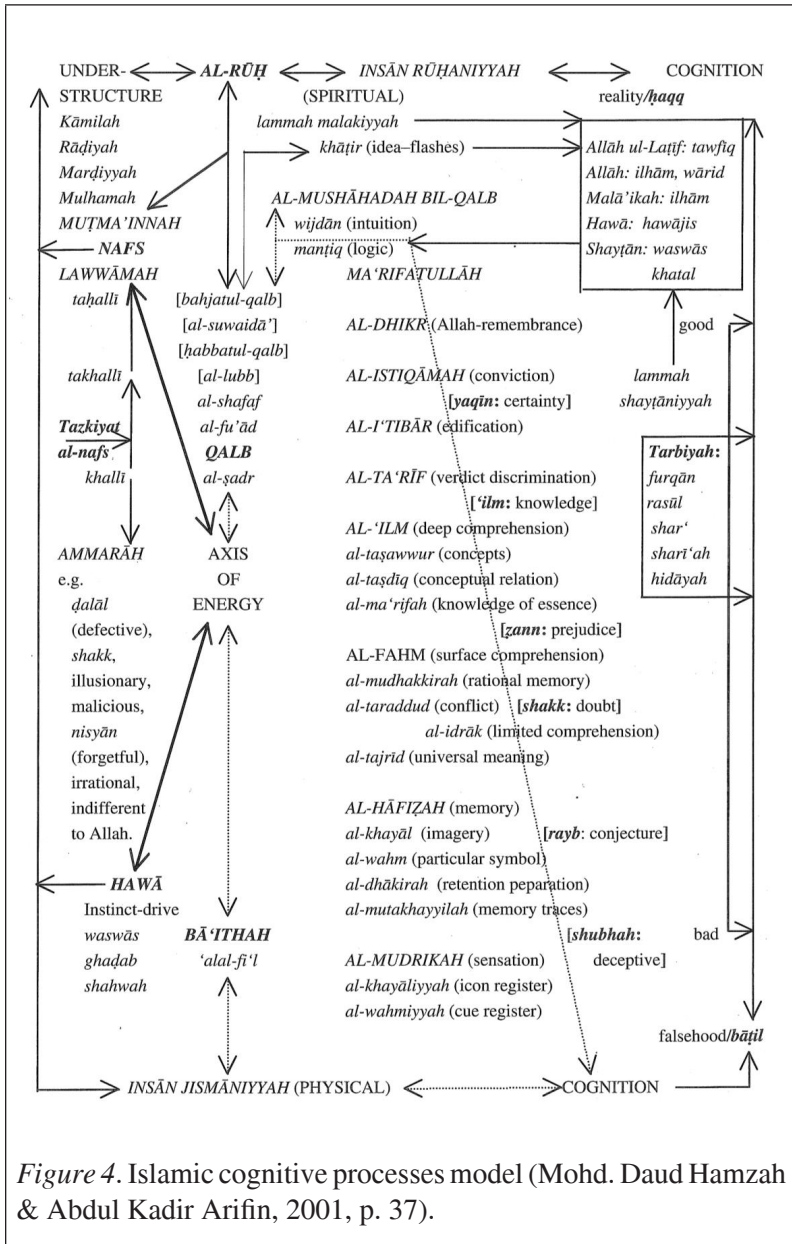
UNDER-STRUCTURE
AL-RŪḤ
INSĀN RŪḤANIYYAH (SPIRITUAL)
COGNITION
reality/ḥaqq

Kāmilah
Rāḍiyah
Marḍiyyah
Mulhamah
MUṬMA'INNAH
NAFS
LAWWĀMAH
taḥallī
takhallī
Tazkiyat al-nafs
khallī
AMMARĀH
e.g.
ḍalāl (defective),
shakk,
illusionary,
malicious,
nisyān (forgetful),
irrational,
indifferent to Allah.
HAWĀ
Instinct-drive
waswās
ghaḍab
shahwah

lammah malakiyyah
khāṭir (idea–flashes)

Allāh ul-Laṭīf: tawfīq
Allāh: ilhām, wārid
Malā'ikah: ilhām
Hawā: hawājis
Shayṭān: waswās
khatal

AL-MUSHĀHADAH BIL-QALB
wijdān (intuition)
manṭiq (logic)
MA'RIFATULLĀH

[bahjatul-qalb]
[al-suwaidā']
[ḥabbatul-qalb]
[al-lubb]
al-shafaf
al-fu'ād
QALB
al-ṣadr
AXIS OF ENERGY
BĀ'ITHAH
'alal-fi'l

AL-DHIKR (Allah-remembrance)
AL-ISTIQĀMAH (conviction)
[yaqīn: certainty]
AL-I'TIBĀR (edification)
AL-TA'RĪF (verdict discrimination)
['ilm: knowledge]
AL-'ILM (deep comprehension)
al-taṣawwur (concepts)
al-taṣdīq (conceptual relation)
al-ma'rifah (knowledge of essence)
[ẓann: prejudice]
AL-FAHM (surface comprehension)
al-mudhakkirah (rational memory)
al-taraddud (conflict) [shakk: doubt]
al-idrāk (limited comprehension)
al-tajrīd (universal meaning)
AL-ḤĀFIẒAH (memory)
al-khayāl (imagery) [rayb: conjecture]
al-wahm (particular symbol)
al-dhākirah (retention peparation)
al-mutakhayyilah (memory traces)
[shubhah: deceptive]
AL-MUDRIKAH (sensation)
al-khayāliyyah (icon register)
al-wahmiyyah (cue register)

good
lammah shayṭāniyyah
Tarbiyah:
furqān
rasūl
shar'
sharī'ah
hidāyah
bad
falsehood/bāṭil

INSĀN JISMĀNIYYAH (PHYSICAL)
COGNITION

Figure 4. Islamic cognitive processes model (Mohd. Daud Hamzah & Abdul Kadir Arifin, 2001, p. 37).